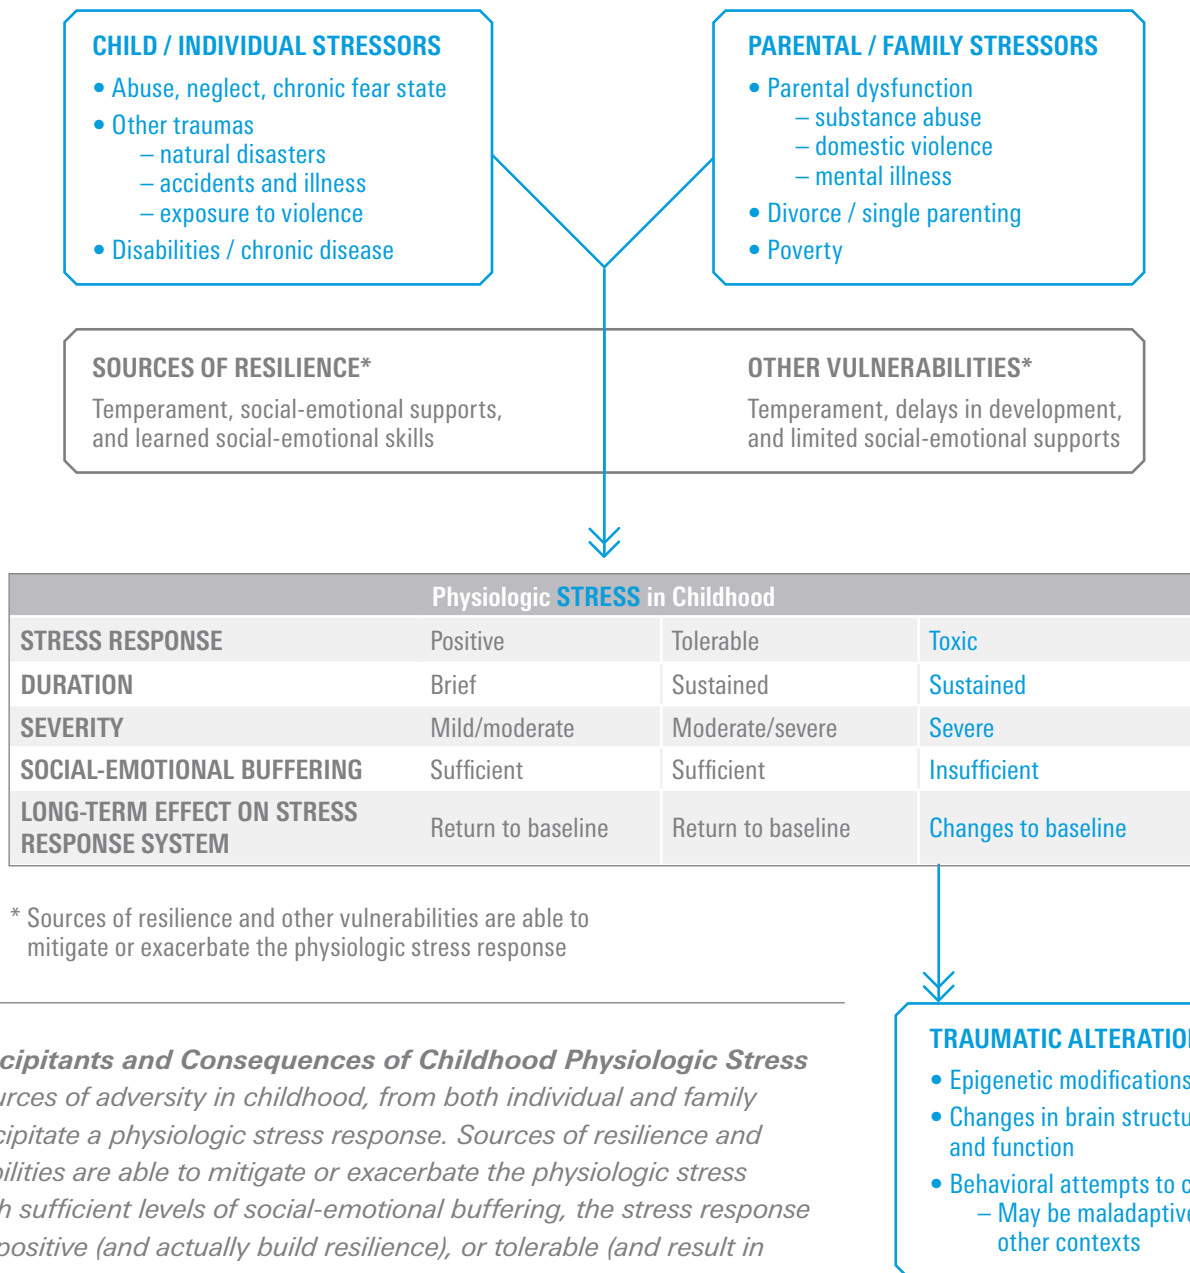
CHILD / INDIVIDUAL STRESSORS
• Abuse, neglect, chronic fear state
• Other traumas
– natural disasters
– accidents and illness
– exposure to violence
• Disabilities / chronic disease

PARENTAL / FAMILY STRESSORS
• Parental dysfunction
– substance abuse
– domestic violence
– mental illness
• Divorce / single parenting
• Poverty

SOURCES OF RESILIENCE*
Temperament, social-emotional supports, and learned social-emotional skills

OTHER VULNERABILITIES*
Temperament, delays in development, and limited social-emotional supports

| Physiologic STRESS in Childhood | | | |
|---|---|---|---|
| STRESS RESPONSE | Positive | Tolerable | Toxic |
| DURATION | Brief | Sustained | Sustained |
| SEVERITY | Mild/moderate | Moderate/severe | Severe |
| SOCIAL-EMOTIONAL BUFFERING | Sufficient | Sufficient | Insufficient |
| LONG-TERM EFFECT ON STRESS RESPONSE SYSTEM | Return to baseline | Return to baseline | Changes to baseline |

* Sources of resilience and other vulnerabilities are able to mitigate or exacerbate the physiologic stress response

cipitants and Consequences of Childhood Physiologic Stress
urces of adversity in childhood, from both individual and family
cipitate a physiologic stress response. Sources of resilience and
bilities are able to mitigate or exacerbate the physiologic stress
h sufficient levels of social-emotional buffering, the stress response
positive (and actually build resilience), or tolerable (and result in

TRAUMATIC ALTERATIO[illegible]
• Epigenetic modifications
• Changes in brain structu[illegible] and function
• Behavioral attempts to c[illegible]
– May be maladaptiv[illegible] other contexts